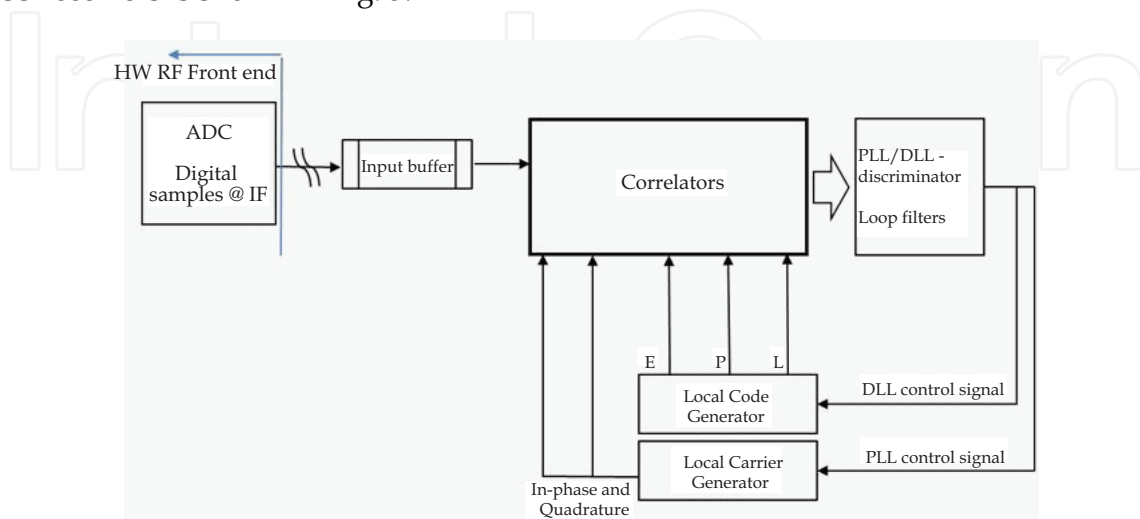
HW RF Front end

ADC

Digital samples @ IF

Input buffer

Correlators

PLL/DLL - discriminator

Loop filters

E

P

L

Local Code Generator

DLL control signal

Local Carrier Generator

PLL control signal

In-phase and Quadrature